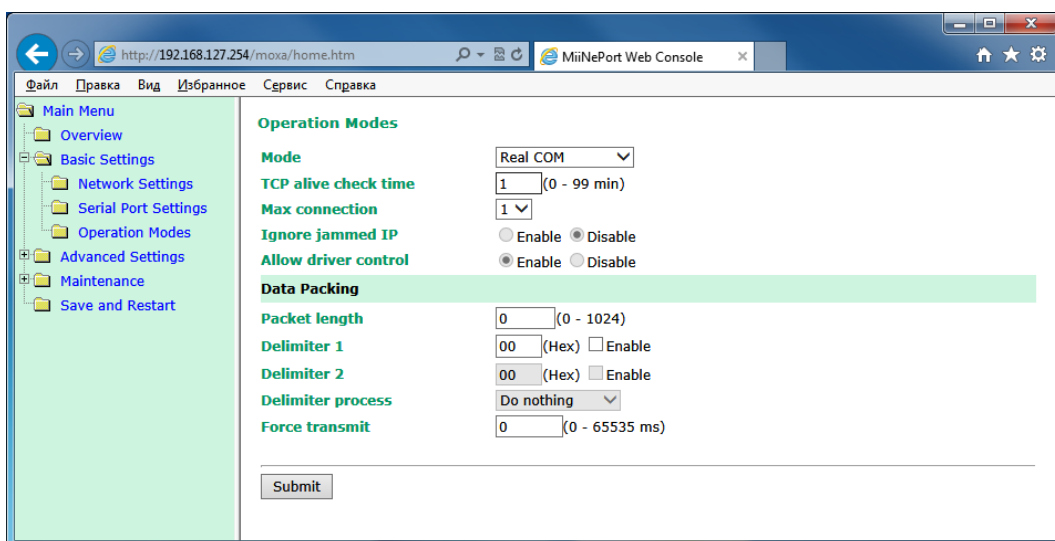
http://192.168.127.254/moxa/home.htm

MiiNePort Web Console

Файл Правка Вид Избранное Сервис Справка

Main Menu
Overview
Basic Settings
Network Settings
Serial Port Settings
Operation Modes
Advanced Settings
Maintenance
Save and Restart

Operation Modes

| | |
|---|---|
| Mode | Real COM |
| TCP alive check time | 1 (0 - 99 min) |
| Max connection | 1 |
| Ignore jammed IP | Enable Disable |
| Allow driver control | Enable Disable |
| Data Packing | |
| Packet length | 0 (0 - 1024) |
| Delimiter 1 | 00 (Hex) Enable |
| Delimiter 2 | 00 (Hex) Enable |
| Delimiter process | Do nothing |
| Force transmit | 0 (0 - 65535 ms) |

Submit